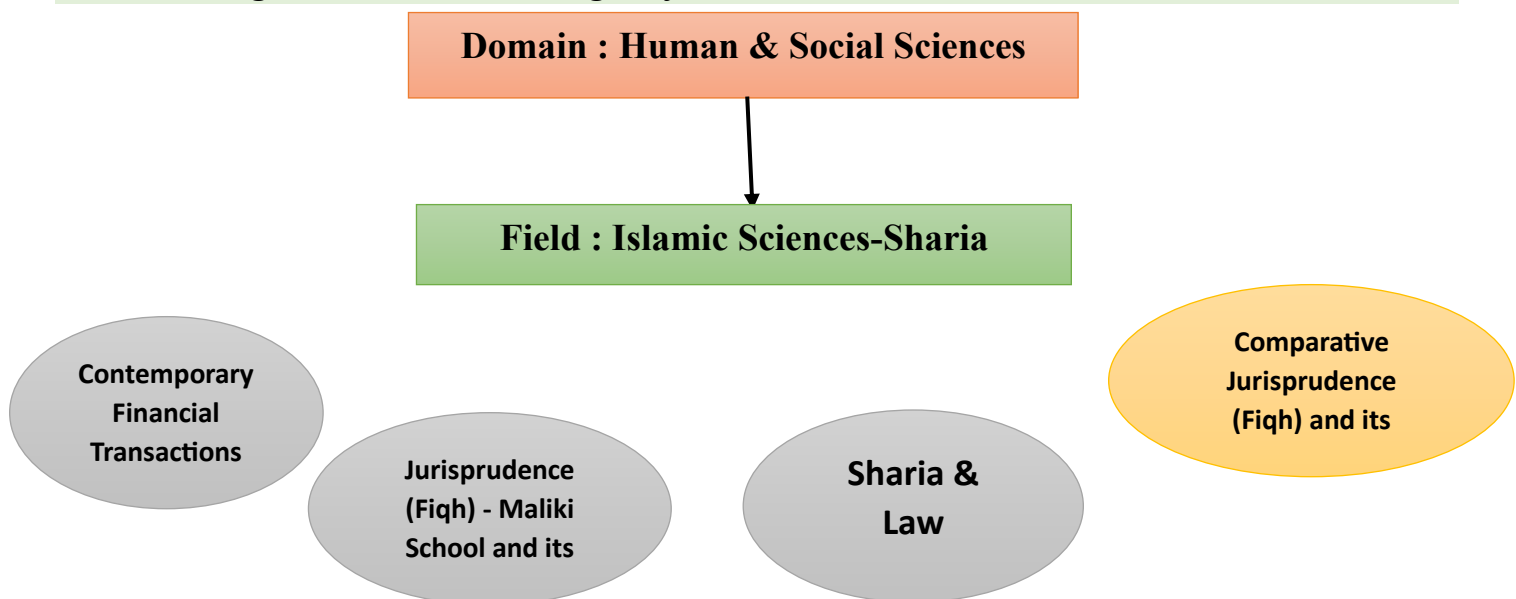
Domain : Human & Social Sciences

Field : Islamic Sciences-Sharia

Contemporary Financial Transactions

Jurisprudence (Fiqh) - Maliki School and its

Sharia & Law

Comparative Jurisprudence (Fiqh) and its